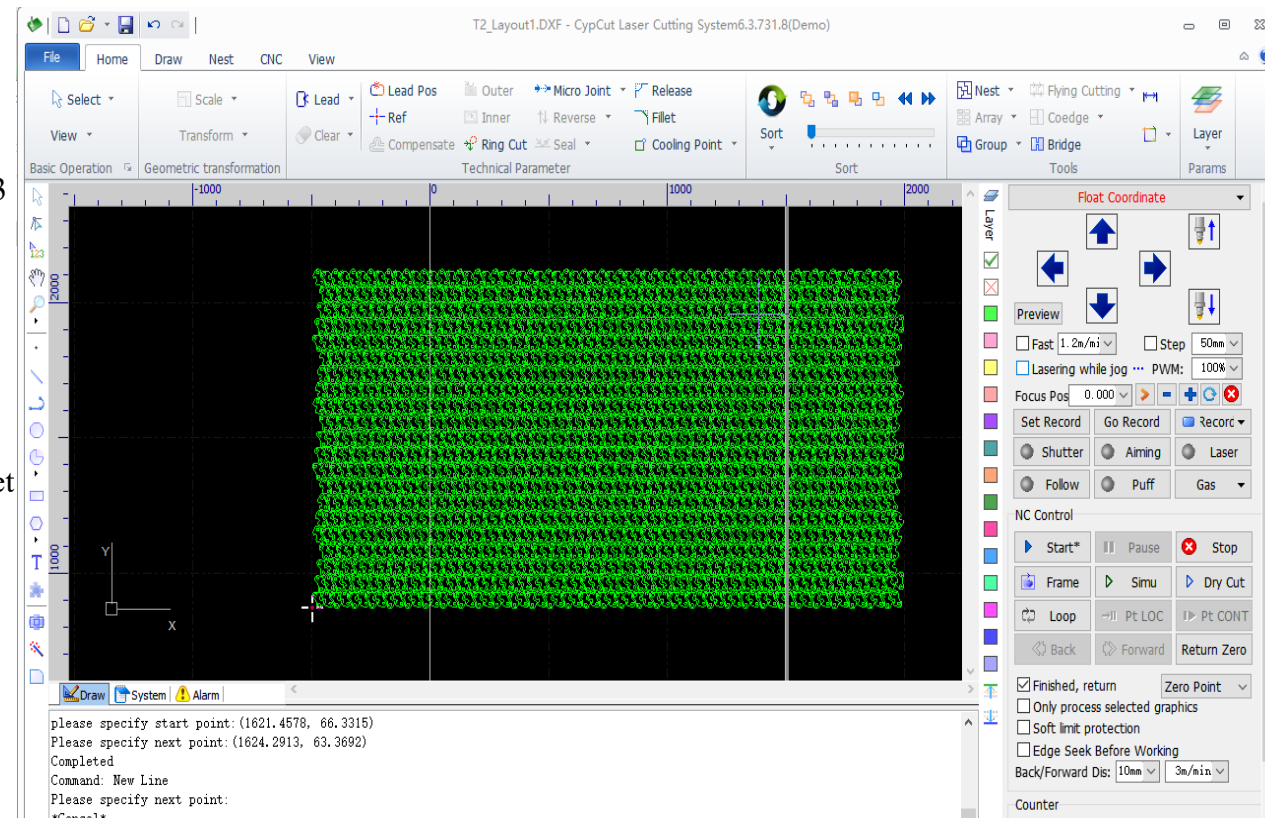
T2_Layout1.DXF - CypCut Laser Cutting System6.3.731.8(Demo)

File Home Draw Nest CNC View

Select View Basic Operation
Scale Transform Geometric transformation
Lead Clear
Lead Pos Ref Compensate
Outer Inner Ring Cut
Micro Joint Reverse Seal
Release Fillet Cooling Point
Technical Parameter
Sort
Sort
Nest Array Group
Flying Cutting Coedge Bridge
Tools
Layer
Params

-1000 0 1000 2000
2000
1000
Y
X

Layer

Float Coordinate
Preview
Fast 1.2m/mi Step 50mm
Lasering while jog ··· PWM: 100%
Focus Pos 0.000
Set Record Go Record Record
Shutter Aiming Laser
Follow Puff Gas
NC Control
Start* Pause Stop
Frame Simu Dry Cut
Loop Pt LOC Pt CONT
Back Forward Return Zero
Finished, return Zero Point
Only process selected graphics
Soft limit protection
Edge Seek Before Working
Back/Forward Dis: 10mm 3m/min
Counter

Draw System Alarm

please specify start point:(1621.4578, 66.3315)
Please specify next point:(1624.2913, 63.3692)
Completed
Command: New Line
Please specify next point:
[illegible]

3
et